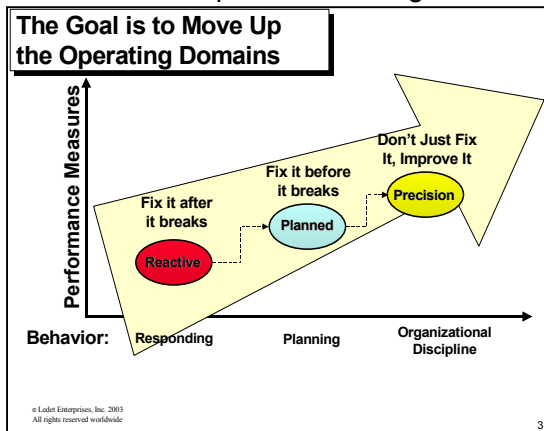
The Goal is to Move Up the Operating Domains

Performance Measures

Don't Just Fix It, Improve It

Fix it before it breaks

Fix it after it breaks

Precision

Planned

Reactive

Behavior: Responding Planning Organizational Discipline

© Ledet Enterprises, Inc. 2003
All rights reserved worldwide

3